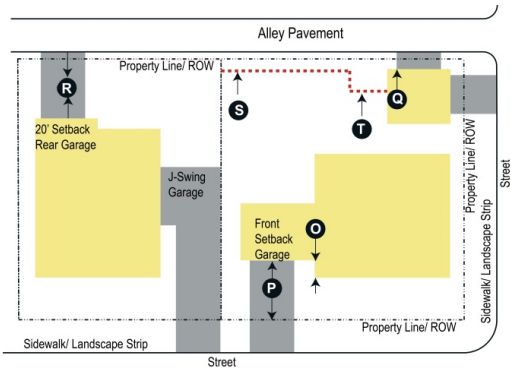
Alley Pavement

Property Line/ ROW

R

S

T

Q

20' Setback Rear Garage

J-Swing Garage

Front Setback Garage

O

P

Property Line/ ROW

Sidewalk/ Landscape Strip

Street

Property Line/ ROW

Sidewalk/ Landscape Strip

Street